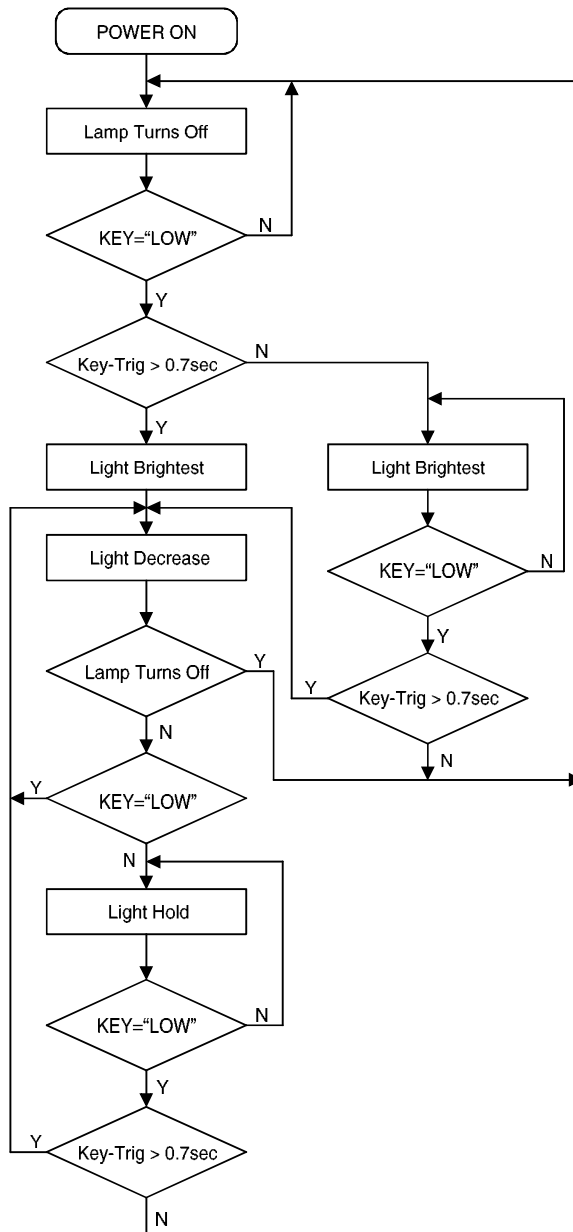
POWER ON

Lamp Turns Off

KEY="LOW"

N

Y

Key-Trig > 0.7sec

N

Y

Light Brightest

Light Brightest

Light Decrease

KEY="LOW"

N

Y

Lamp Turns Off

Y

Y

Key-Trig > 0.7sec

N

N

Y

KEY="LOW"

N

Light Hold

KEY="LOW"

N

Y

Y

Key-Trig > 0.7sec

N